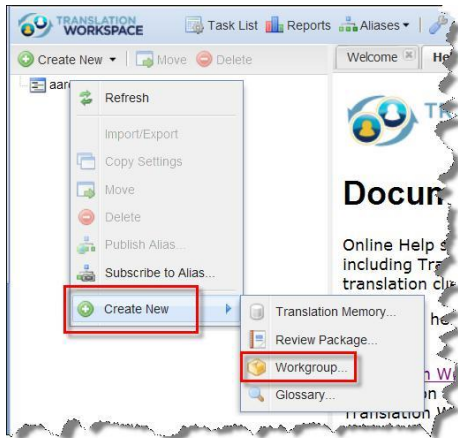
TRANSLATION WORKSPACE

Task List
Reports
Aliases

Create New
Move
Delete

Welcome
He

aar

Refresh

Import/Export

Copy Settings

Move

Delete

Publish Alias...

Subscribe to Alias...

Create New

Translation Memory...

Review Package...

Workgroup...

Glossary...

TR

Docum

Online Help
including Tra
translation cl

he

n W

Translation W